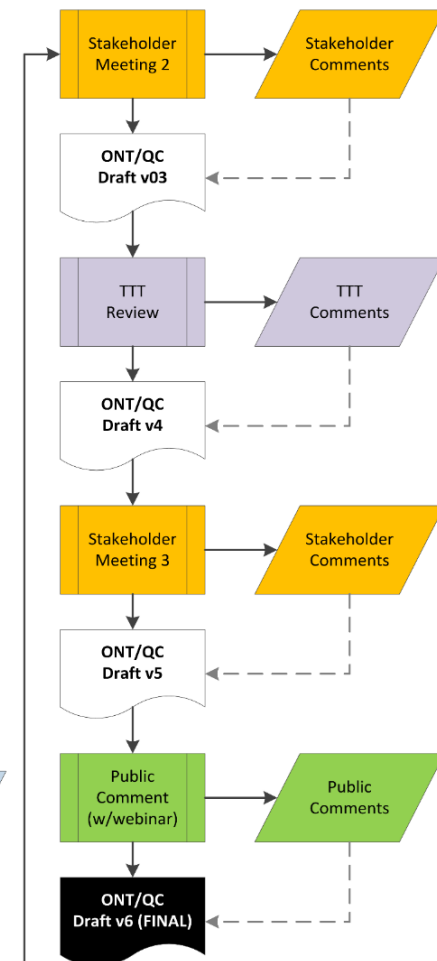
Stakeholder Meeting 2

Stakeholder Comments

ONT/QC Draft v03

TTT Review

TTT Comments

ONT/QC Draft v4

Stakeholder Meeting 3

Stakeholder Comments

ONT/QC Draft v5

Public Comment (w/webinar)

Public Comments

ONT/QC Draft v6 (FINAL)